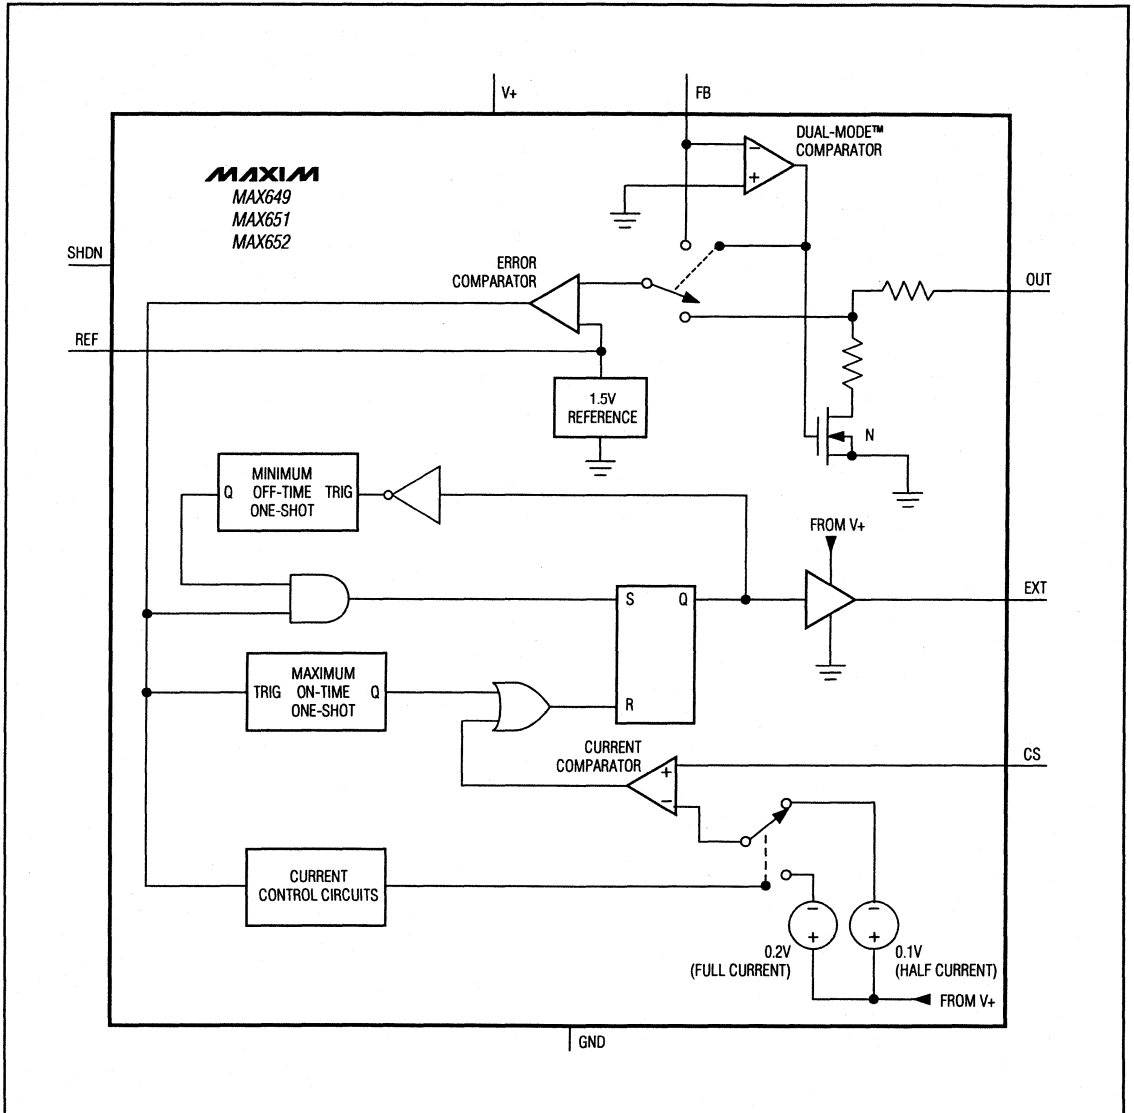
V+
FB
DUAL-MODE™ COMPARATOR
−
+
MAXIM
MAX649
MAX651
MAX652
SHDN
ERROR COMPARATOR
OUT
REF
1.5V REFERENCE
N
MINIMUM
Q OFF-TIME TRIG
ONE-SHOT
FROM V+
S Q
EXT
MAXIMUM
TRIG ON-TIME Q
ONE-SHOT
R
CURRENT COMPARATOR
+
−
CS
CURRENT CONTROL CIRCUITS
−
+
−
+
0.2V (FULL CURRENT)
0.1V (HALF CURRENT)
FROM V+
GND